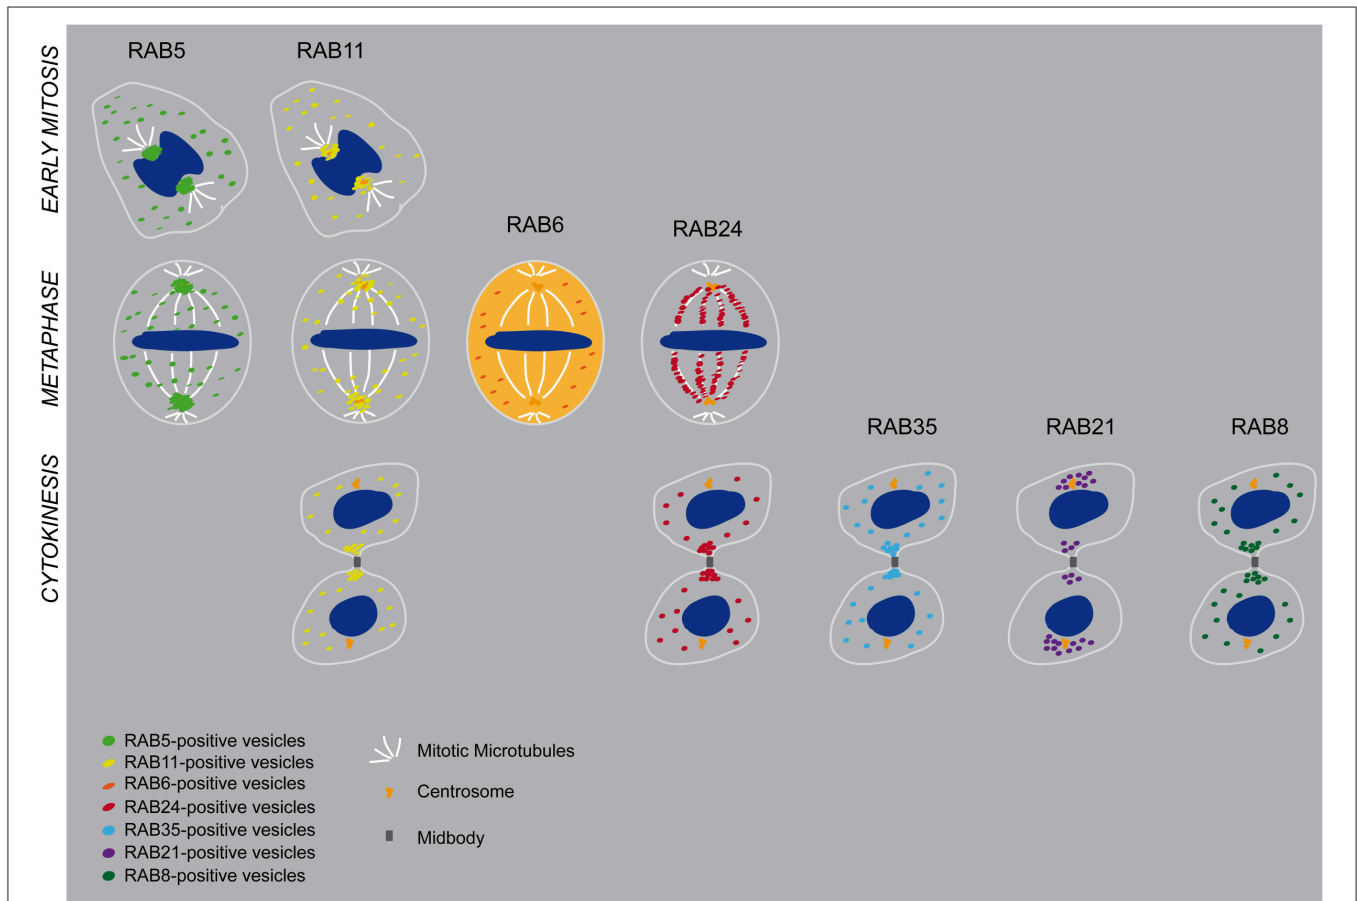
EARLY MITOSIS

RAB5

RAB11

METAPHASE

RAB6

RAB24

CYTOKINESIS

RAB35

RAB21

RAB8

RAB5-positive vesicles
RAB11-positive vesicles
RAB6-positive vesicles
RAB24-positive vesicles
RAB35-positive vesicles
RAB21-positive vesicles
RAB8-positive vesicles

Mitotic Microtubules

Centrosome

Midbody